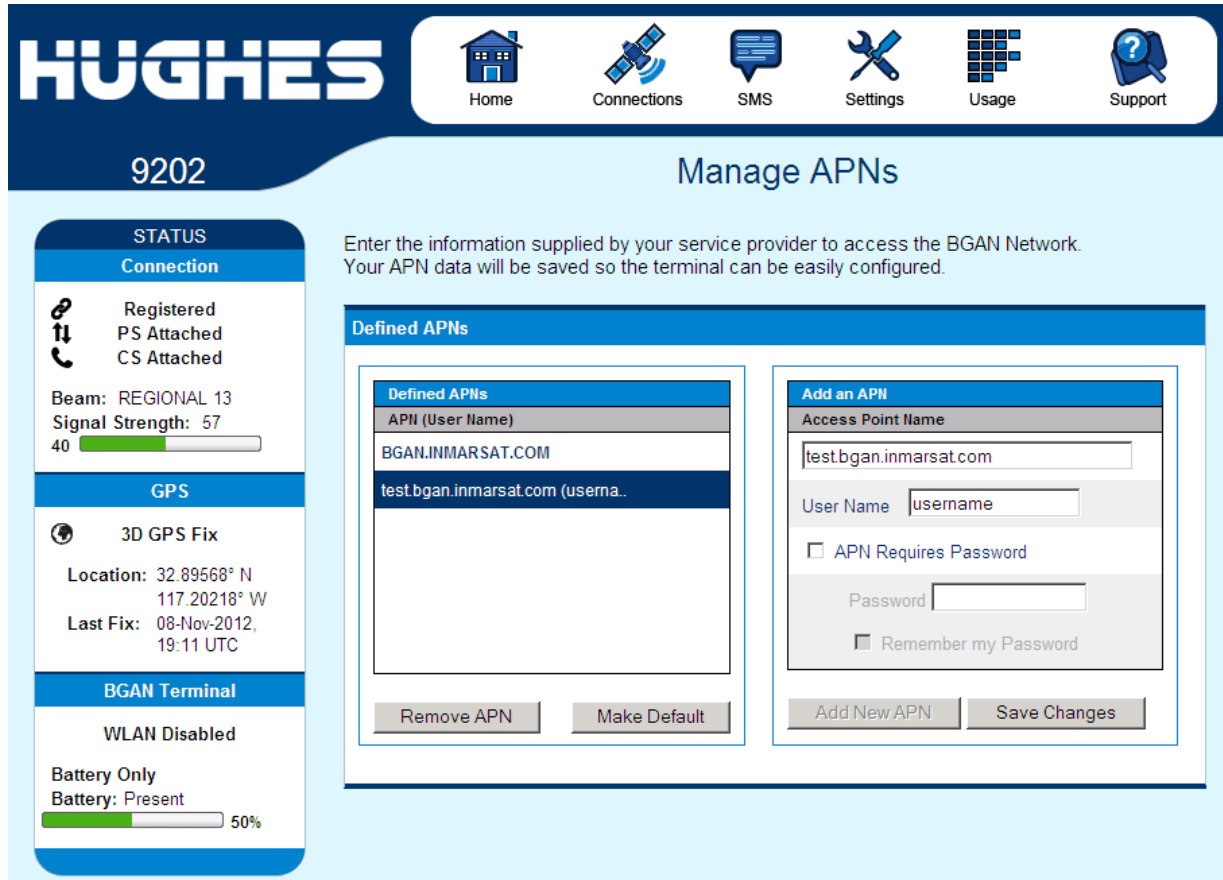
HUGHES

Home Connections SMS Settings Usage Support

9202

Manage APNs

STATUS
Connection

Registered
PS Attached
CS Attached

Beam: REGIONAL 13
Signal Strength: 57
40

GPS

3D GPS Fix

Location: 32.89568° N
117.20218° W
Last Fix: 08-Nov-2012, 19:11 UTC

BGAN Terminal

WLAN Disabled

Battery Only
Battery: Present
50%

Enter the information supplied by your service provider to access the BGAN Network.
Your APN data will be saved so the terminal can be easily configured.

Defined APNs

| Defined APNs |
|---|
| APN (User Name) |
| BGAN.INMARSAT.COM |
| test.bgan.inmarsat.com (userna.. |

Remove APN Make Default

Add an APN
Access Point Name
test.bgan.inmarsat.com
User Name username
APN Requires Password
Password
Remember my Password

Add New APN Save Changes